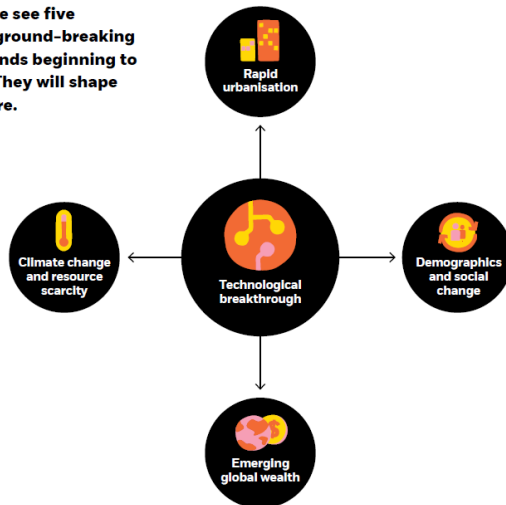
e see five ground-breaking nds beginning to They will shape re.

Rapid urbanisation

Climate change and resource scarcity

Technological breakthrough

Demographics and social change

Emerging global wealth